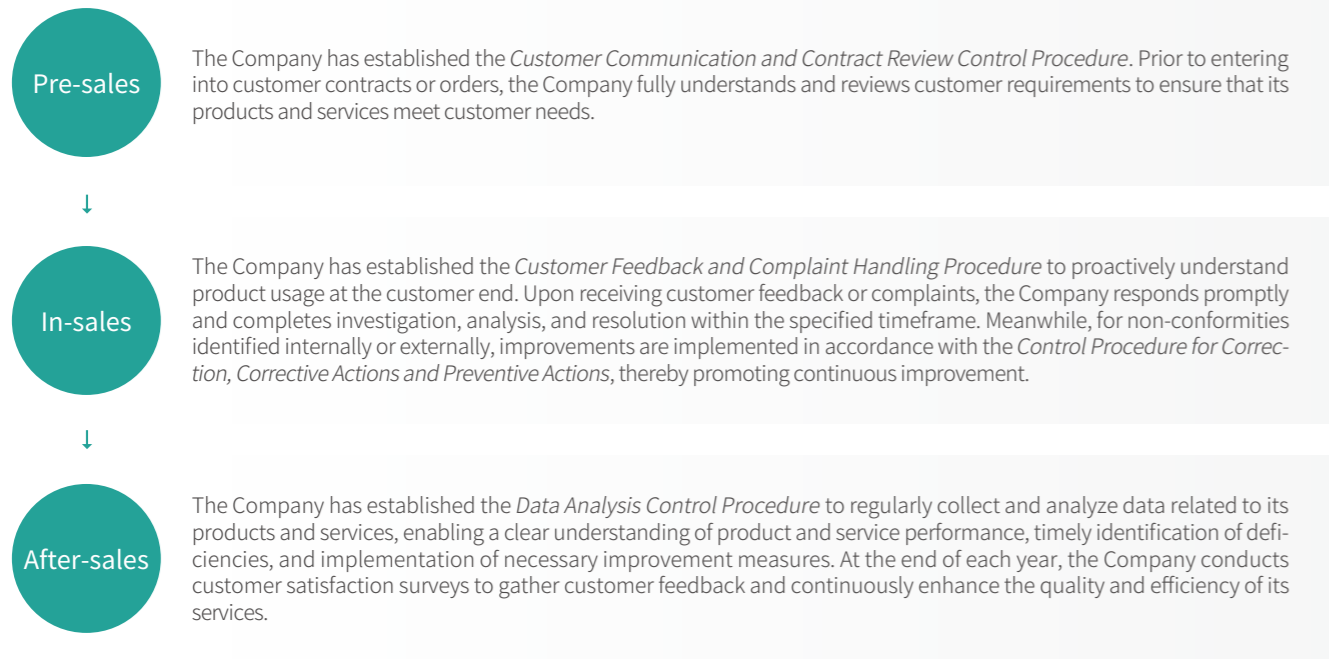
Pre-sales

The Company has established the Customer Communication and Contract Review Control Procedure. Prior to entering into customer contracts or orders, the Company fully understands and reviews customer requirements to ensure that its products and services meet customer needs.

In-sales

The Company has established the Customer Feedback and Complaint Handling Procedure to proactively understand product usage at the customer end. Upon receiving customer feedback or complaints, the Company responds promptly and completes investigation, analysis, and resolution within the specified timeframe. Meanwhile, for non-conformities identified internally or externally, improvements are implemented in accordance with the Control Procedure for Correction, Corrective Actions and Preventive Actions, thereby promoting continuous improvement.

After-sales

The Company has established the Data Analysis Control Procedure to regularly collect and analyze data related to its products and services, enabling a clear understanding of product and service performance, timely identification of deficiencies, and implementation of necessary improvement measures. At the end of each year, the Company conducts customer satisfaction surveys to gather customer feedback and continuously enhance the quality and efficiency of its services.